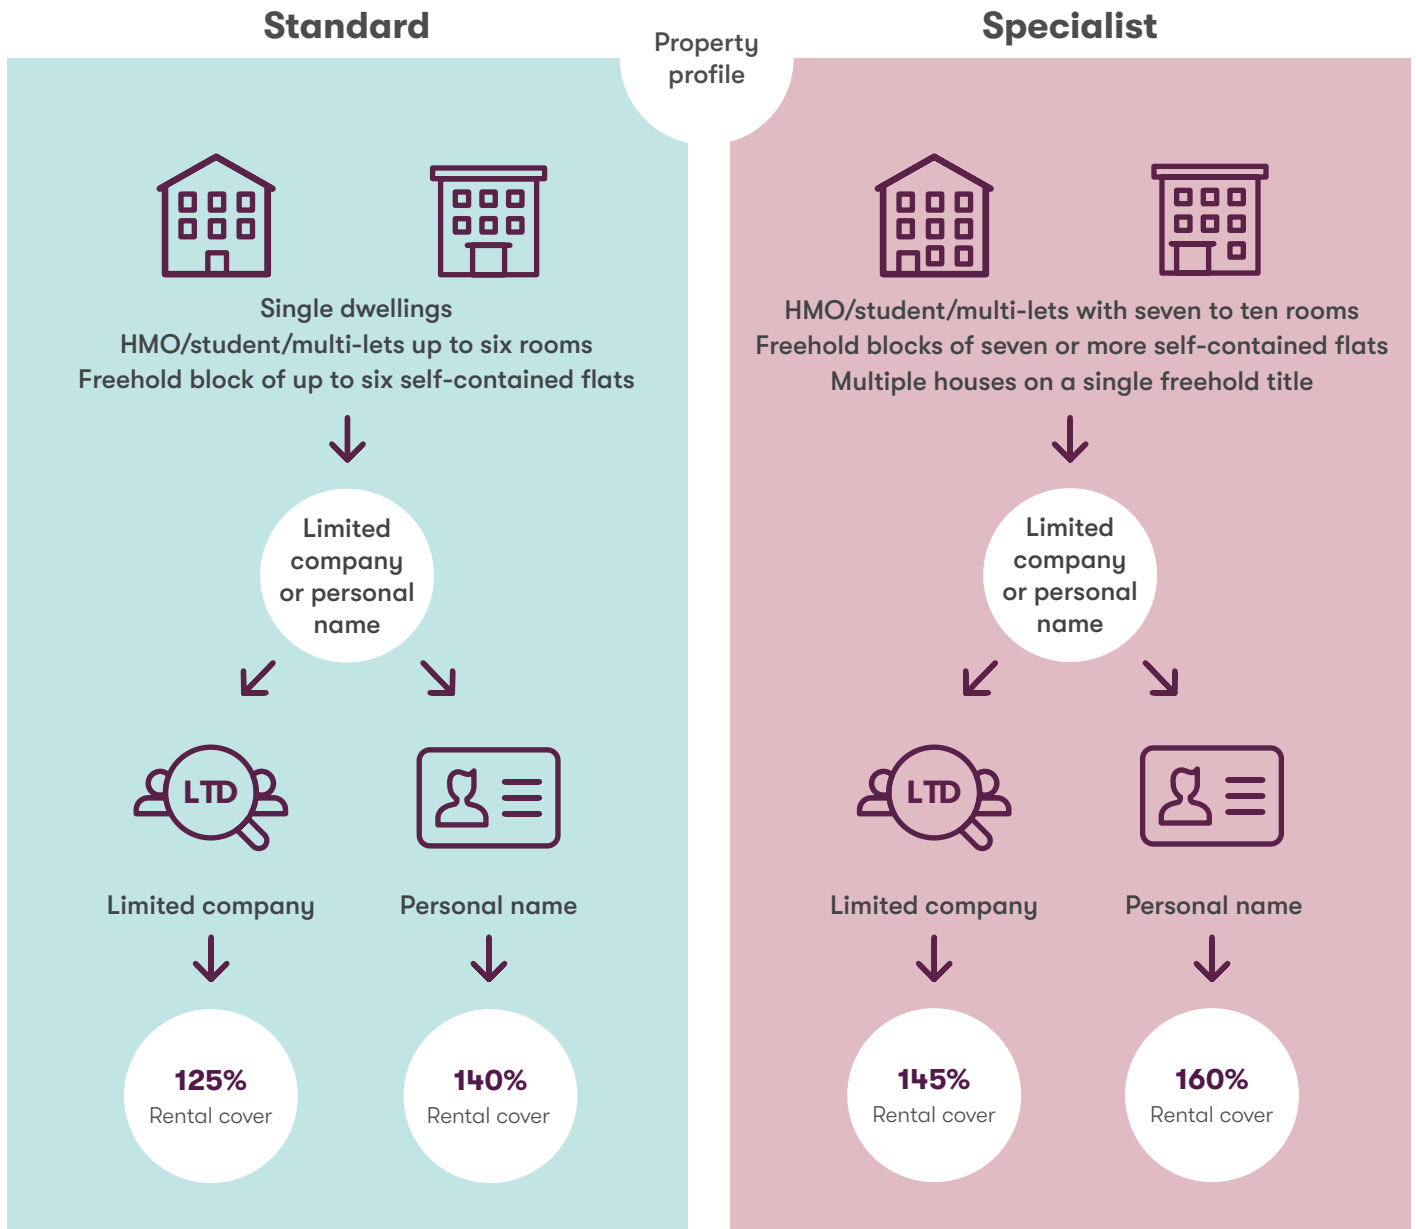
Standard

Property profile

Specialist

LTD

Single dwellings
HMO/student/multi-lets up to six rooms
Freehold block of up to six self-contained flats

Limited company or personal name

Limited company

Personal name

125%
Rental cover

140%
Rental cover

LTD

HMO/student/multi-lets with seven to ten rooms
Freehold blocks of seven or more self-contained flats
Multiple houses on a single freehold title

Limited company or personal name

Limited company

Personal name

145%
Rental cover

160%
Rental cover